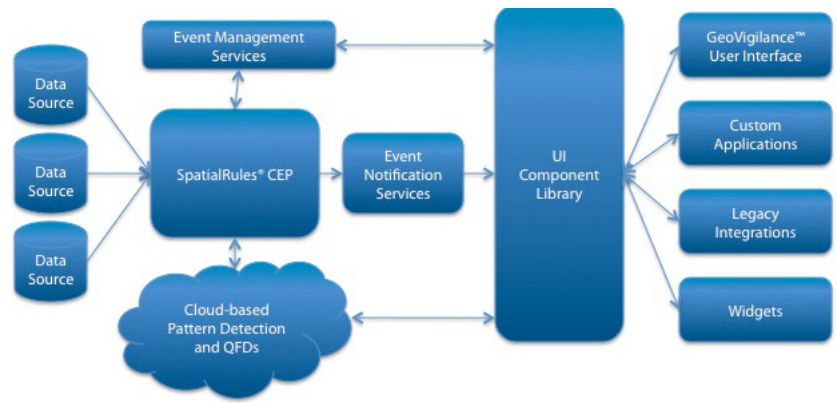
Data Source

Data Source

Data Source

Event Management Services

SpatialRules® CEP

Event Notification Services

Cloud-based Pattern Detection and QFDs

UI Component Library

GeoVigilance™ User Interface

Custom Applications

Legacy Integrations

Widgets